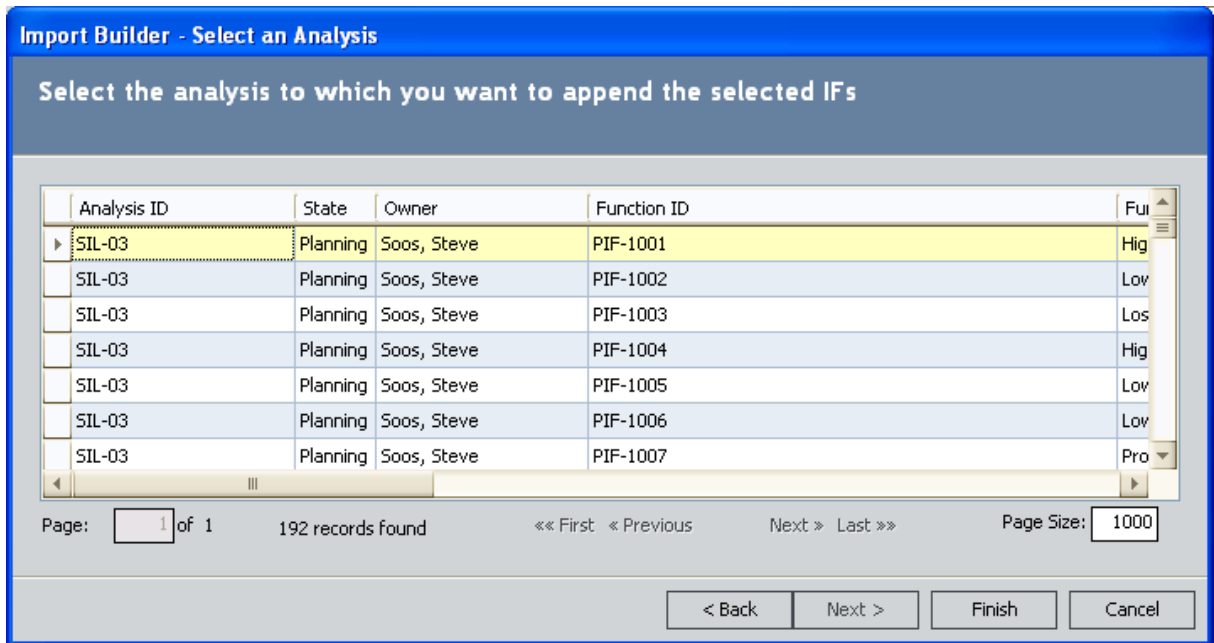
Import Builder - Select an Analysis

Select the analysis to which you want to append the selected IFs

| Analysis ID | State | Owner | Function ID | Fu |
|---|---|---|---|---|
| SIL-03 | Planning | Soos, Steve | PIF-1001 | Hig |
| SIL-03 | Planning | Soos, Steve | PIF-1002 | Lov |
| SIL-03 | Planning | Soos, Steve | PIF-1003 | Los |
| SIL-03 | Planning | Soos, Steve | PIF-1004 | Hig |
| SIL-03 | Planning | Soos, Steve | PIF-1005 | Lov |
| SIL-03 | Planning | Soos, Steve | PIF-1006 | Lov |
| SIL-03 | Planning | Soos, Steve | PIF-1007 | Pro |

Page: 1 of 1 192 records found «« First « Previous Next » Last »» Page Size: 1000

< Back Next > Finish Cancel